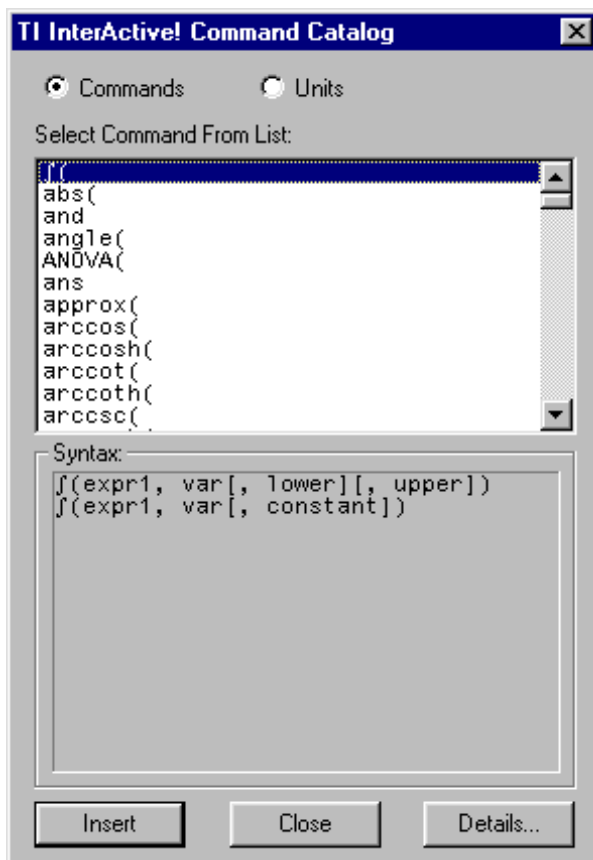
TI InterActive! Command Catalog

Commands Units

Select Command From List:

∫(
abs(
and
angle(
ANOVA(
ans
approx(
arccos(
arccosh(
arccot(
arccoth(
arccsc(

Syntax:

∫(expr1, var[, lower][, upper])
∫(expr1, var[, constant])

Insert Close Details...